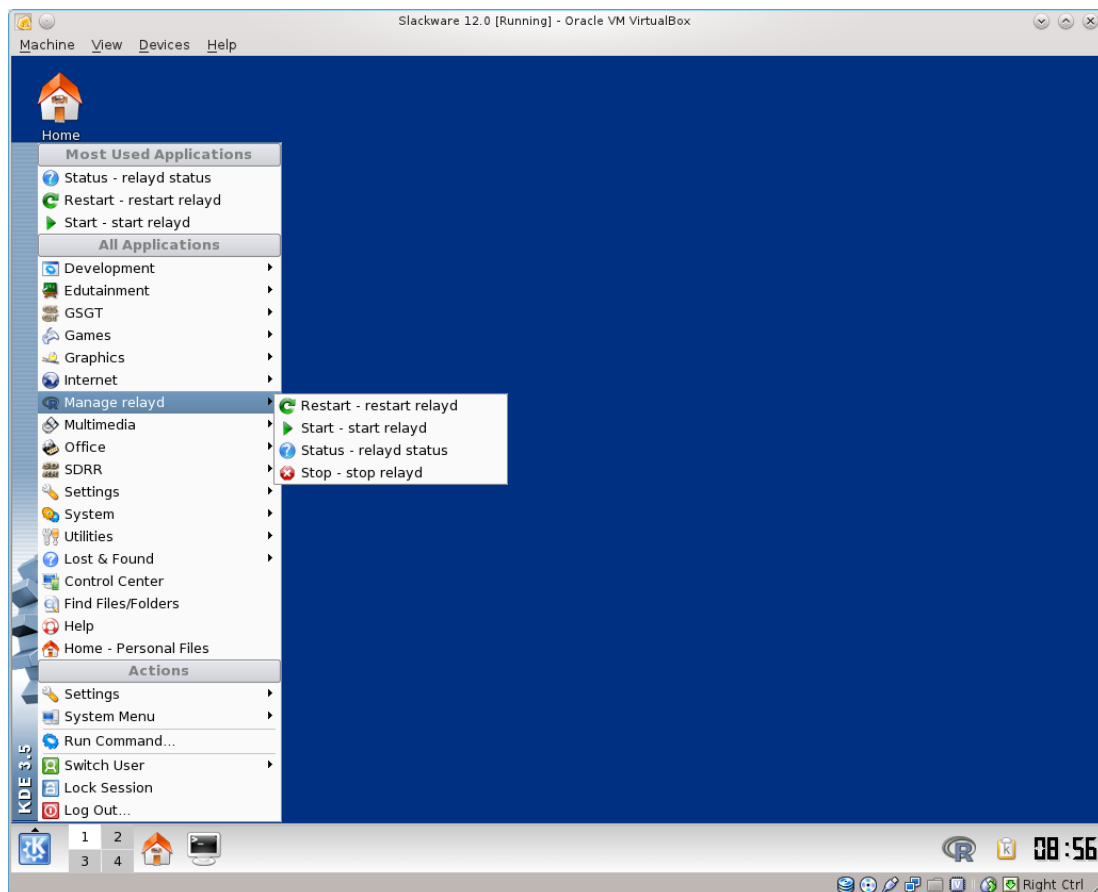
Slackware 12.0 [Running] - Oracle VM VirtualBox

Machine View Devices Help

Home

Most Used Applications
Status - relayd status
Restart - restart relayd
Start - start relayd
All Applications
Development
Edutainment
GSGT
Games
Graphics
Internet
Manage relayd
Multimedia
Office
SDRR
Settings
System
Utilities
Lost & Found
Control Center
Find Files/Folders
Help
Home - Personal Files
Actions
Settings
System Menu
Run Command...
Switch User
Lock Session
Log Out...

Restart - restart relayd
Start - start relayd
Status - relayd status
Stop - stop relayd

KDE 3.5

1 2
3 4

08:56

Right Ctrl